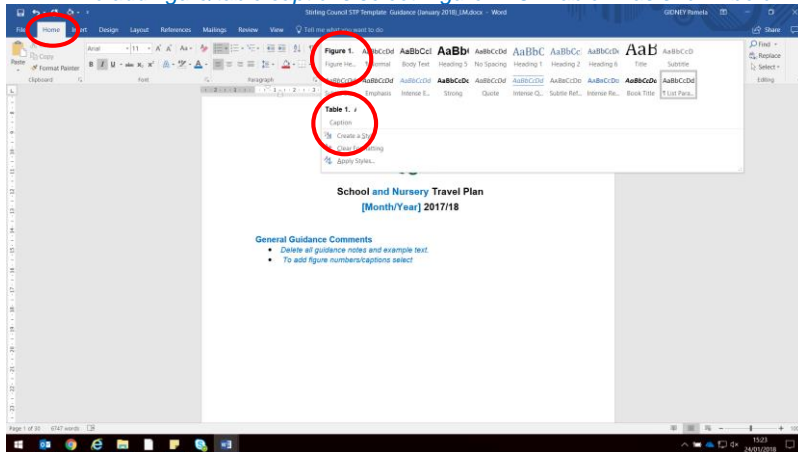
Stirling Council STP Template Guidance (January 2018)_EM.docx - Word

GIDNEY Pamela

File Home Insert Design Layout References Mailings Review View Tell me what you want to do

Share

Cut
Copy
Paste
Format Painter
Clipboard

Arial 11
Font

Paragraph

Figure 1. AaBbCcDd AaBbCcI AaBb( AaBbCcDd AaBbC AaBbCc AaBbCcDc AaB AaBbCcD
Figure He... Normal Body Text Heading 5 No Spacing Heading 1 Heading 2 Heading 6 Title Subtitle
AaBbCcDd AaBbCcDd AaBbCcDd AaBbCcDc AaBbCcDd AaBbCcDd AaBbCcDc AaBbCcDc AaBbCcDc AaBbCcDd
Emphasis Intense E... Strong Quote Intense Q... Subtle Ref... Intense Re... Book Title List Para...

Table 1.
Caption

Create a Style
Clear Formatting
Apply Styles...

Find
Replace
Select
Editing

School and Nursery Travel Plan
[Month/Year] 2017/18

General Guidance Comments
• Delete all guidance notes and example text.
• To add figure numbers/captions select

Page 1 of 30 6747 words

15:23
24/01/2018